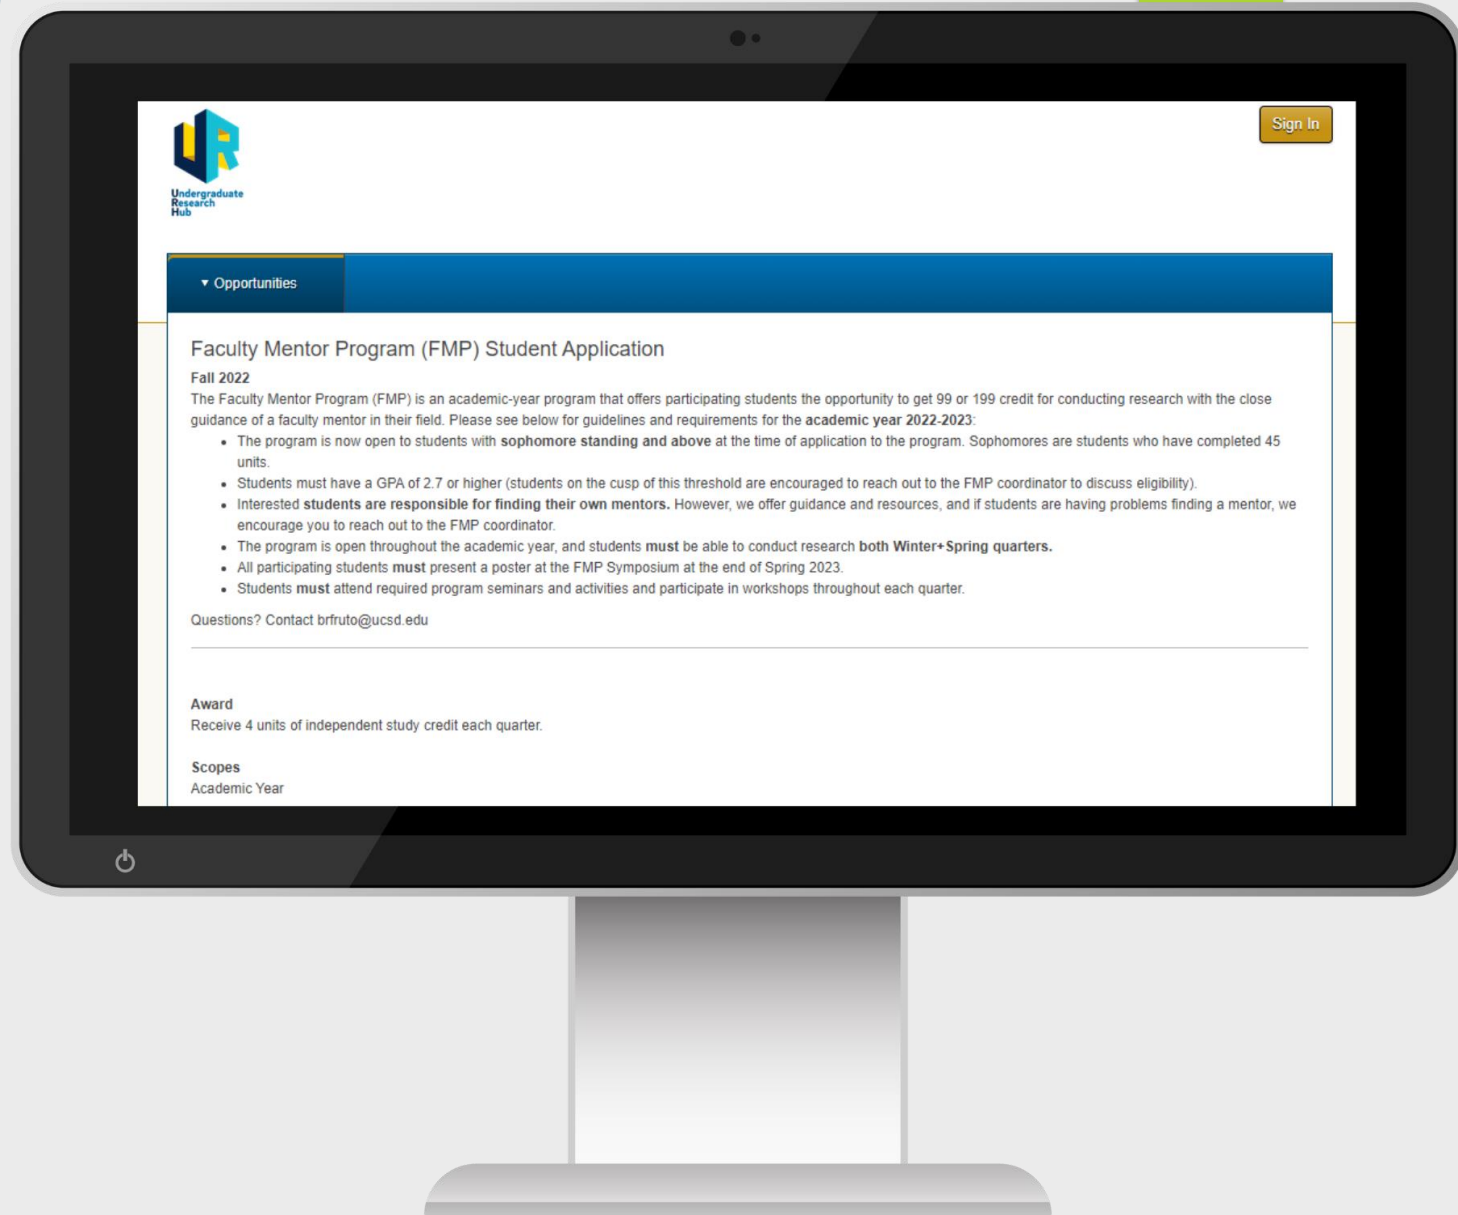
UR
Undergraduate Research Hub

Sign In

▾ Opportunities

Faculty Mentor Program (FMP) Student Application

Fall 2022
The Faculty Mentor Program (FMP) is an academic-year program that offers participating students the opportunity to get 99 or 199 credit for conducting research with the close guidance of a faculty mentor in their field. Please see below for guidelines and requirements for the academic year 2022-2023:

- The program is now open to students with sophomore standing and above at the time of application to the program. Sophomores are students who have completed 45 units.
- Students must have a GPA of 2.7 or higher (students on the cusp of this threshold are encouraged to reach out to the FMP coordinator to discuss eligibility).
- Interested students are responsible for finding their own mentors. However, we offer guidance and resources, and if students are having problems finding a mentor, we encourage you to reach out to the FMP coordinator.
- The program is open throughout the academic year, and students must be able to conduct research both Winter+Spring quarters.
- All participating students must present a poster at the FMP Symposium at the end of Spring 2023.
- Students must attend required program seminars and activities and participate in workshops throughout each quarter.

Questions? Contact brfruto@ucsd.edu

Award
Receive 4 units of independent study credit each quarter.

Scopes
Academic Year